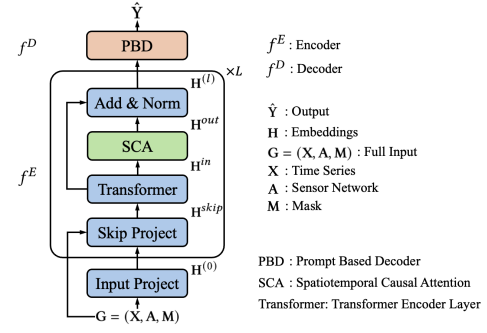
$\hat{\mathbf{Y}}$

$f^D$

PBD

$\times L$

$\mathbf{H}^{(l)}$

Add & Norm

$\mathbf{H}^{out}$

SCA

$\mathbf{H}^{in}$

$f^E$

Transformer

$\mathbf{H}^{skip}$

Skip Project

$\mathbf{H}^{(0)}$

Input Project

$\mathbf{G} = (\mathbf{X}, \mathbf{A}, \mathbf{M})$

$f^E$ : Encoder

$f^D$ : Decoder

$\hat{\mathbf{Y}}$ : Output

$\mathbf{H}$ : Embeddings

$\mathbf{G} = (\mathbf{X}, \mathbf{A}, \mathbf{M})$ : Full Input

$\mathbf{X}$ : Time Series

$\mathbf{A}$ : Sensor Network

$\mathbf{M}$ : Mask

PBD : Prompt Based Decoder

SCA : Spatiotemporal Causal Attention

Transformer: Transformer Encoder Layer